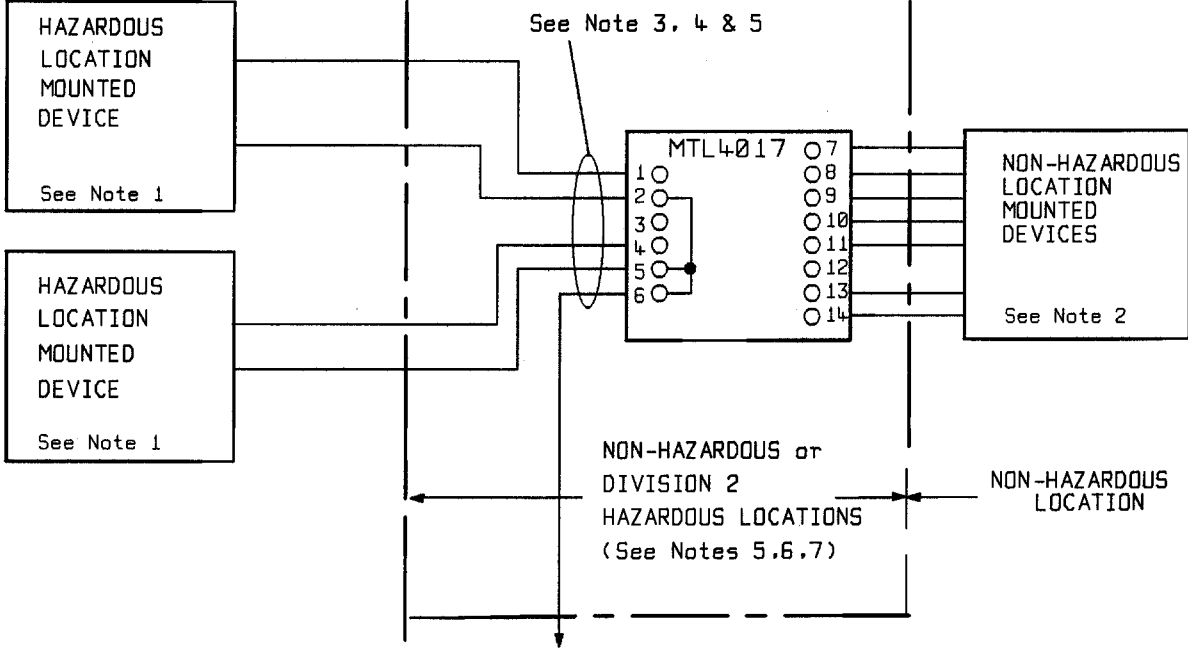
HAZARDOUS LOCATION MOUNTED DEVICE

See Note 1

See Note 3, 4 & 5

MTL4017

1
2
3
4
5
6

7
8
9
10
11
12
13
14

NON-HAZARDOUS LOCATION MOUNTED DEVICES

See Note 2

HAZARDOUS LOCATION MOUNTED DEVICE

See Note 1

NON-HAZARDOUS or DIVISION 2 HAZARDOUS LOCATIONS (See Notes 5,6,7)

NON-HAZARDOUS LOCATION